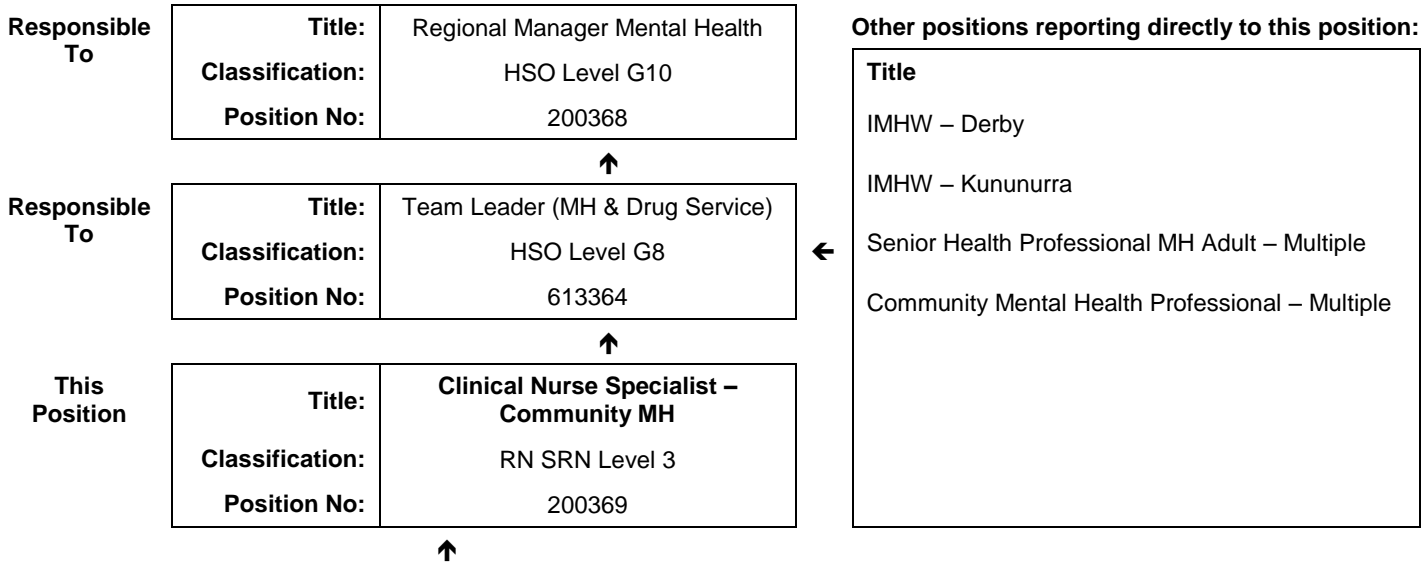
Responsible To

| Title: | Regional Manager Mental Health |
|---|---|
| Classification: | HSO Level G10 |
| Position No: | 200368 |

Responsible To

| Title: | Team Leader (MH & Drug Service) |
|---|---|
| Classification: | HSO Level G8 |
| Position No: | 613364 |

This Position

| Title: | Clinical Nurse Specialist – Community MH |
|---|---|
| Classification: | RN SRN Level 3 |
| Position No: | 200369 |

Other positions reporting directly to this position:

Title

IMHW – Derby

IMHW – Kununurra

Senior Health Professional MH Adult – Multiple

Community Mental Health Professional – Multiple